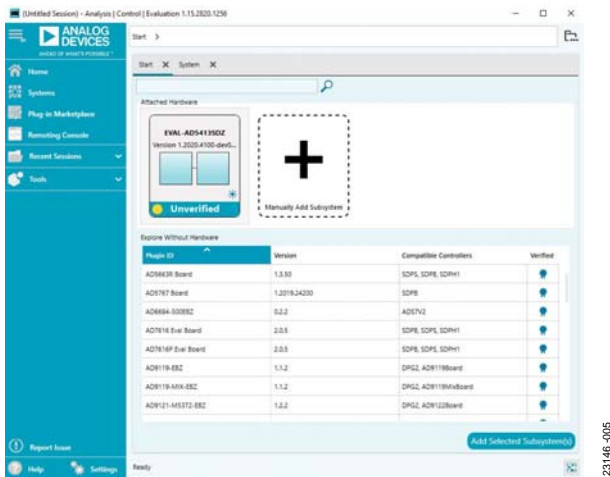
(Untitled Session) - Analysis | Control | Evaluation 1.15.2820.1256

ANALOG DEVICES
AHEAD OF WHAT'S POSSIBLE™

Start >

Home
Systems
Plug-in Marketplace
Remoting Console
Recent Sessions
Tools

Start ✕ System ✕

Attached Hardware

EVAL-AD5413SDZ
Version 1.2020.4100-dev0...
Unverified

Manually Add Subsystem

Explore Without Hardware

| Plugin ID | Version | Compatible Controllers | Verified |
|---|---|---|---|
| AD5663R Board | 1.3.50 | SDP-S, SDP-B, SDP-H1 | |
| AD5767 Board | 1.2019.24200 | SDP-B | |
| AD6684-500EBZ | 0.2.2 | ADS7V2 | |
| AD7616 Eval Board | 2.0.5 | SDP-B, SDP-S, SDP-H1 | |
| AD7616P Eval Board | 2.0.5 | SDP-B, SDP-S, SDP-H1 | |
| AD9119-EBZ | 1.1.2 | DPG2, AD9119Board | |
| AD9119-MIX-EBZ | 1.1.2 | DPG2, AD9119MixBoard | |
| AD9121-M5372-EBZ | 1.2.2 | DPG2, AD9122Board | |

Add Selected Subsystem(s)

Report Issue
Help
Settings
Ready

23146-005